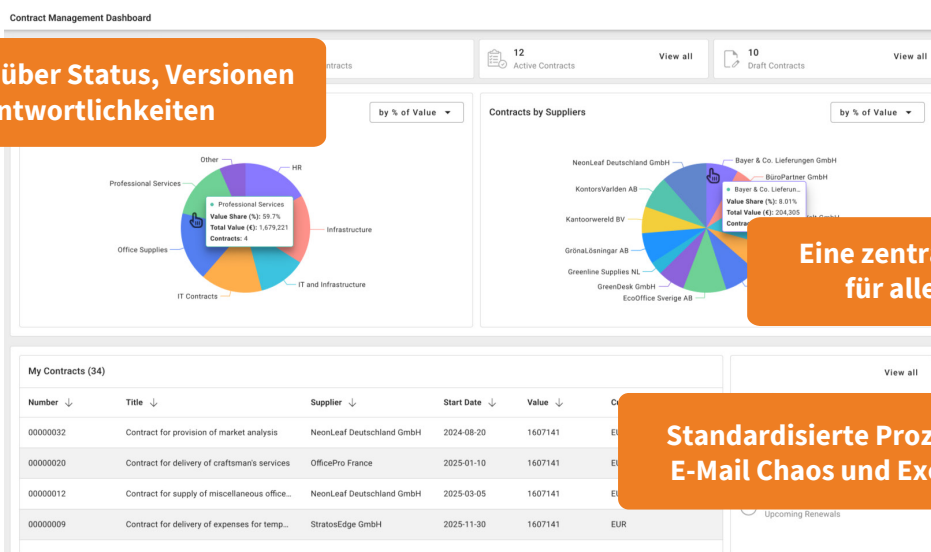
Contract Management Dashboard

über Status, Versionen
ntwortlichkeiten

ntracts

12
Active Contracts
View all

10
Draft Contracts
View all

by % of Value

Other
HR
Professional Services
Infrastructure
Office Supplies
IT Contracts
IT and Infrastructure

Professional Services
Value Share (%): 59.7%
Total Value (€): 1,679,221
Contracts: 4

Contracts by Suppliers

by % of Value

NeonLeaf Deutschland GmbH
Bayer & Co. Lieferungen GmbH
BüroPartner GmbH
KontorsVarlden AB
Kantoorwereld BV
GrönaLösningar AB
Greenline Supplies NL
GreenDesk GmbH
EcoOffice Sverige AB

Bayer & Co. Lieferun...
Value Share (%): 8.01%
Total Value (€): 204,305
Contra

Eine zentra
für alle

My Contracts (34)

View all

| Number | Title | Supplier | Start Date | Value | Cu |
|---|---|---|---|---|---|
| 00000032 | Contract for provision of market analysis | NeonLeaf Deutschland GmbH | 2024-08-20 | 1607141 | EU |
| 00000020 | Contract for delivery of craftsman's services | OfficePro France | 2025-01-10 | 1607141 | EU |
| 00000012 | Contract for supply of miscellaneous office... | NeonLeaf Deutschland GmbH | 2025-03-05 | 1607141 | EU |
| 00000009 | Contract for delivery of expenses for temp... | StratosEdge GmbH | 2025-11-30 | 1607141 | EUR |

Standardisierte Proz
E-Mail Chaos und Exc

Upcoming Renewals